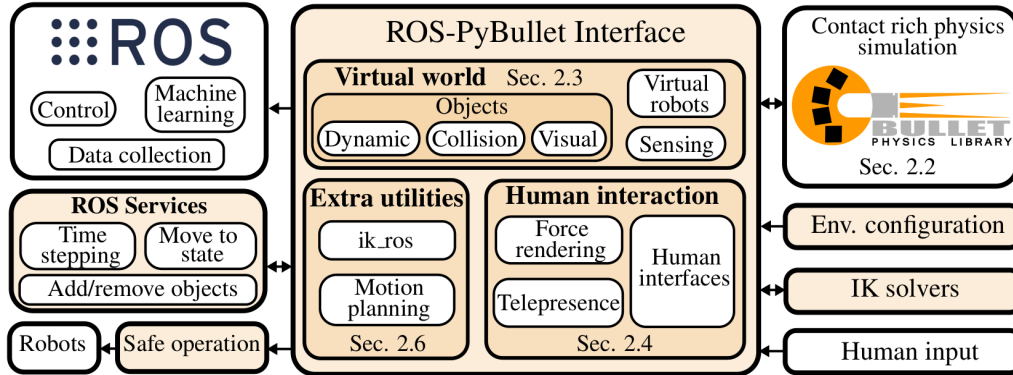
ROS

Control

Machine learning

Data collection

ROS Services

Time stepping

Move to state

Add/remove objects

Robots

Safe operation

ROS-PyBullet Interface

Virtual world Sec. 2.3

Objects

Dynamic

Collision

Visual

Virtual robots

Sensing

Extra utilities

ik_ros

Motion planning

Sec. 2.6

Human interaction

Force rendering

Telepresence

Human interfaces

Sec. 2.4

Contact rich physics simulation

BULLET PHYSICS LIBRARY

Sec. 2.2

Env. configuration

IK solvers

Human input